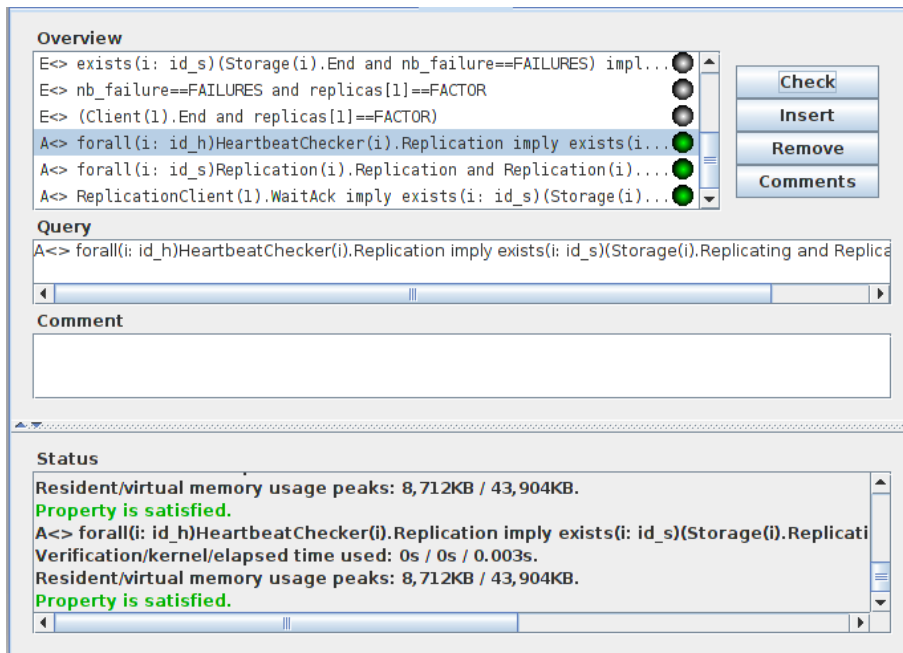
Overview

E<> exists(i: id_s)(Storage(i).End and nb_failure==FAILURES) impl...
E<> nb_failure==FAILURES and replicas[1]==FACTOR
E<> (Client(1).End and replicas[1]==FACTOR)
A<> forall(i: id_h)HeartbeatChecker(i).Replication imply exists(i...
A<> forall(i: id_s)Replication(i).Replication and Replication(i)....
A<> ReplicationClient(1).WaitAck imply exists(i: id_s)(Storage(i)....

Check
Insert
Remove
Comments

Query

A<> forall(i: id_h)HeartbeatChecker(i).Replication imply exists(i: id_s)(Storage(i).Replicating and Replica

Comment

Status

Resident/virtual memory usage peaks: 8,712KB / 43,904KB.
Property is satisfied.
A<> forall(i: id_h)HeartbeatChecker(i).Replication imply exists(i: id_s)(Storage(i).Replicati
Verification/kernel/elapsed time used: 0s / 0s / 0.003s.
Resident/virtual memory usage peaks: 8,712KB / 43,904KB.
Property is satisfied.